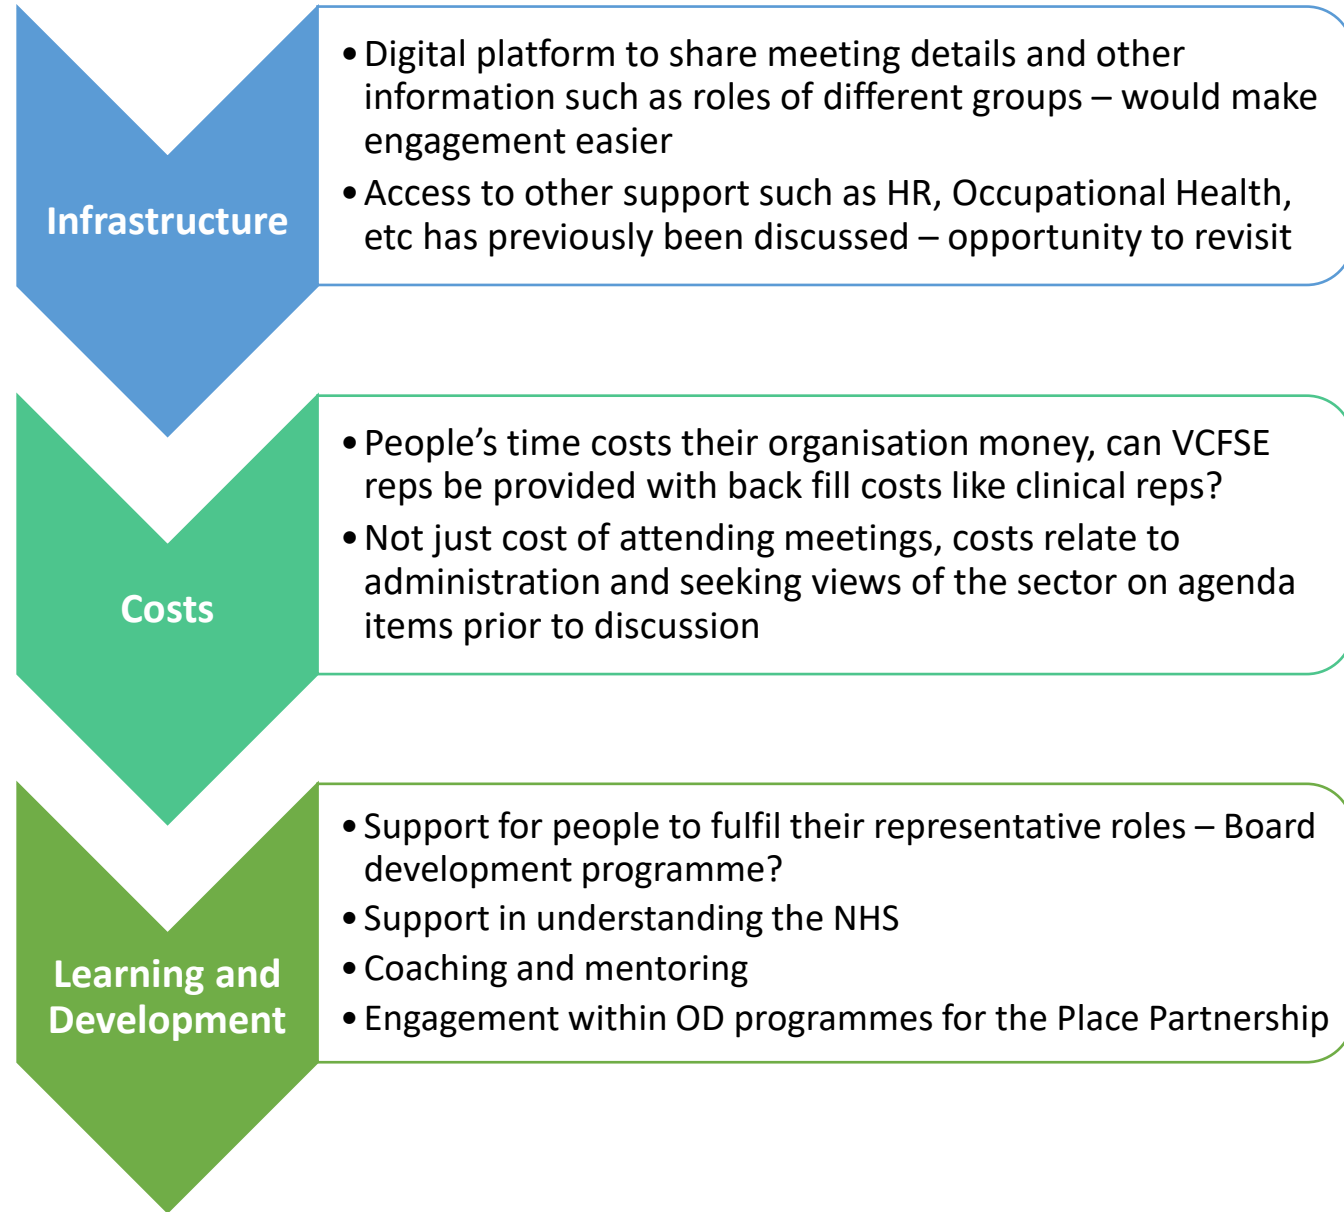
Infrastructure

• Digital platform to share meeting details and other information such as roles of different groups – would make engagement easier
• Access to other support such as HR, Occupational Health, etc has previously been discussed – opportunity to revisit

Costs

• People's time costs their organisation money, can VCFSE reps be provided with back fill costs like clinical reps?
• Not just cost of attending meetings, costs relate to administration and seeking views of the sector on agenda items prior to discussion

Learning and Development

• Support for people to fulfil their representative roles – Board development programme?
• Support in understanding the NHS
• Coaching and mentoring
• Engagement within OD programmes for the Place Partnership